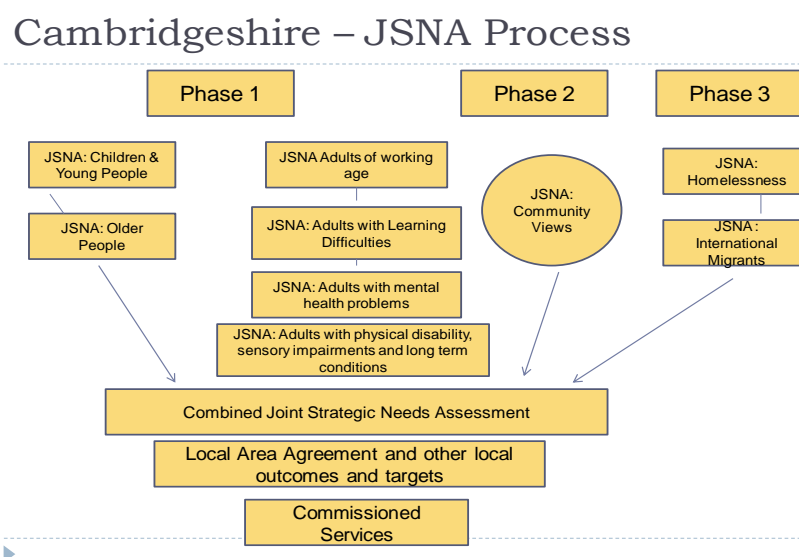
Cambridgeshire – JSNA Process

Phase 1

Phase 2

Phase 3

JSNA: Children & Young People

JSNA: Older People

JSNA Adults of working age

JSNA: Adults with Learning Difficulties

JSNA: Adults with mental health problems

JSNA: Adults with physical disability, sensory impairments and long term conditions

JSNA: Community Views

JSNA: Homelessness

JSNA: International Migrants

Combined Joint Strategic Needs Assessment

Local Area Agreement and other local outcomes and targets

Commissioned Services